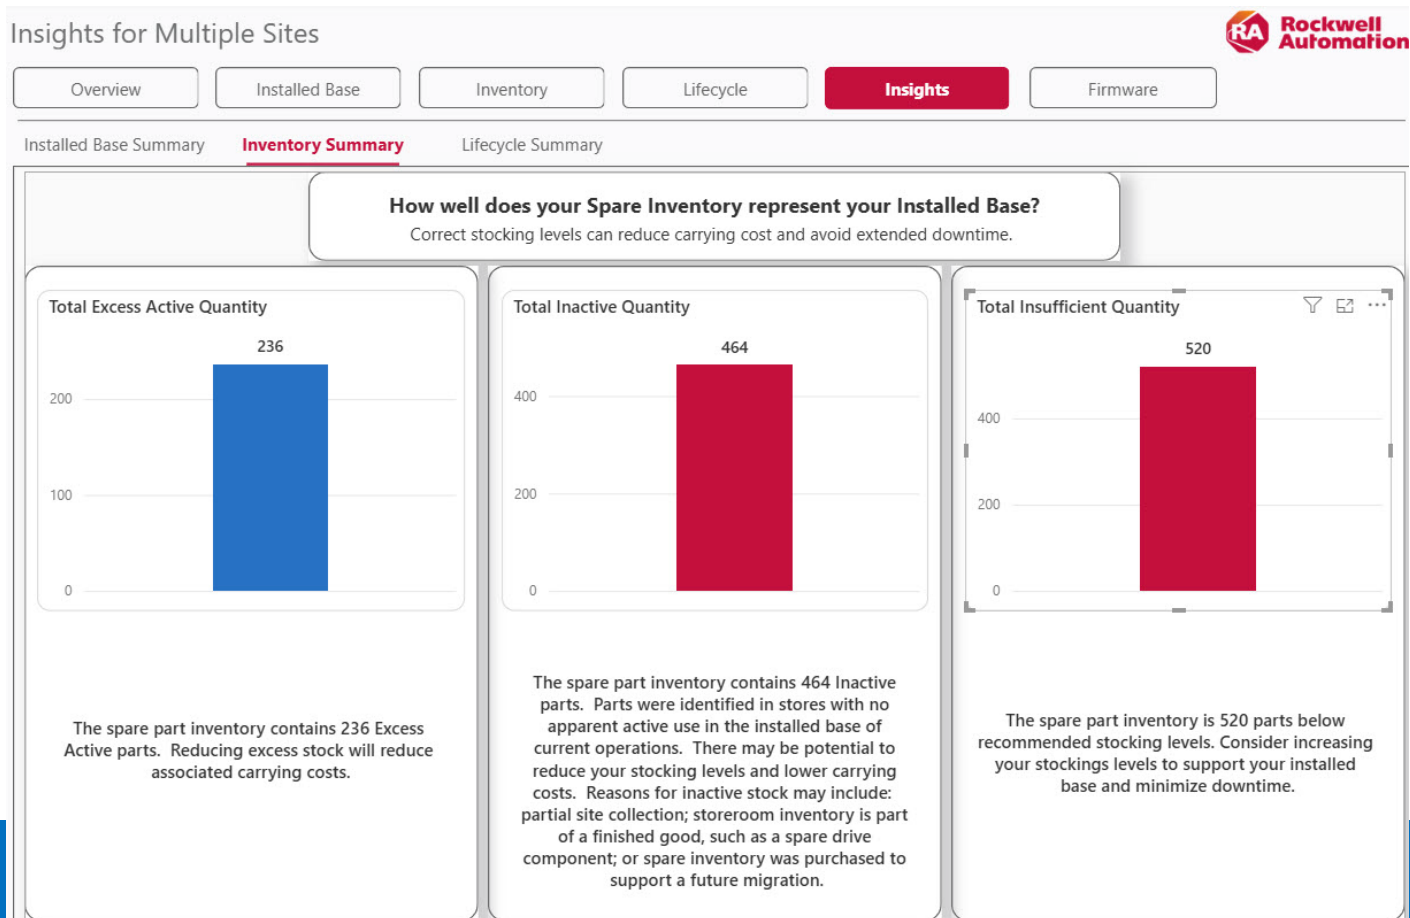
Insights for Multiple Sites

RA Rockwell Automation

Overview | Installed Base | Inventory | Lifecycle | Insights | Firmware

Installed Base Summary | Inventory Summary | Lifecycle Summary

How well does your Spare Inventory represent your Installed Base?
Correct stocking levels can reduce carrying cost and avoid extended downtime.

Total Excess Active Quantity

236

200
100
0

Total Inactive Quantity

464

400
200
0

Total Insufficient Quantity

520

400
200
0

The spare part inventory contains 236 Excess Active parts. Reducing excess stock will reduce associated carrying costs.

The spare part inventory contains 464 Inactive parts. Parts were identified in stores with no apparent active use in the installed base of current operations. There may be potential to reduce your stocking levels and lower carrying costs. Reasons for inactive stock may include: partial site collection; storeroom inventory is part of a finished good, such as a spare drive component; or spare inventory was purchased to support a future migration.

The spare part inventory is 520 parts below recommended stocking levels. Consider increasing your stockings levels to support your installed base and minimize downtime.